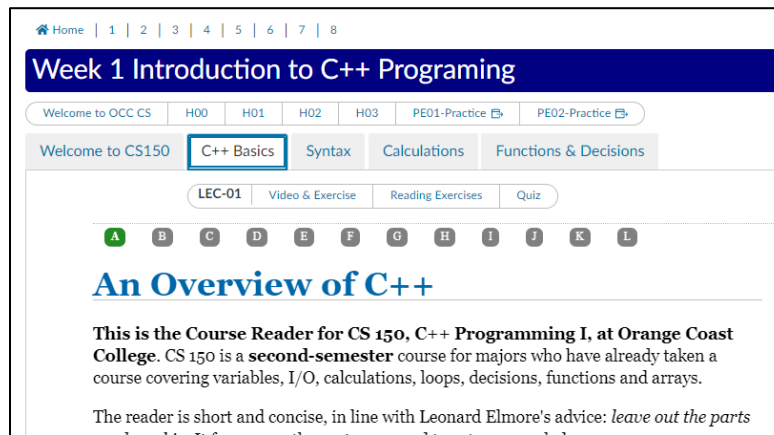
Home | 1 | 2 | 3 | 4 | 5 | 6 | 7 | 8

Week 1 Introduction to C++ Programing

Welcome to OCC CS | H00 | H01 | H02 | H03 | PE01-Practice | PE02-Practice

Welcome to CS150 | C++ Basics | Syntax | Calculations | Functions & Decisions

LEC-01 | Video & Exercise | Reading Exercises | Quiz

A B C D E F G H I J K L

An Overview of C++

**This is the Course Reader for CS 150, C++ Programming I, at Orange Coast College**. CS 150 is a **second-semester** course for majors who have already taken a course covering variables, I/O, calculations, loops, decisions, functions and arrays.

The reader is short and concise, in line with Leonard Elmore's advice: *leave out the parts* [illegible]